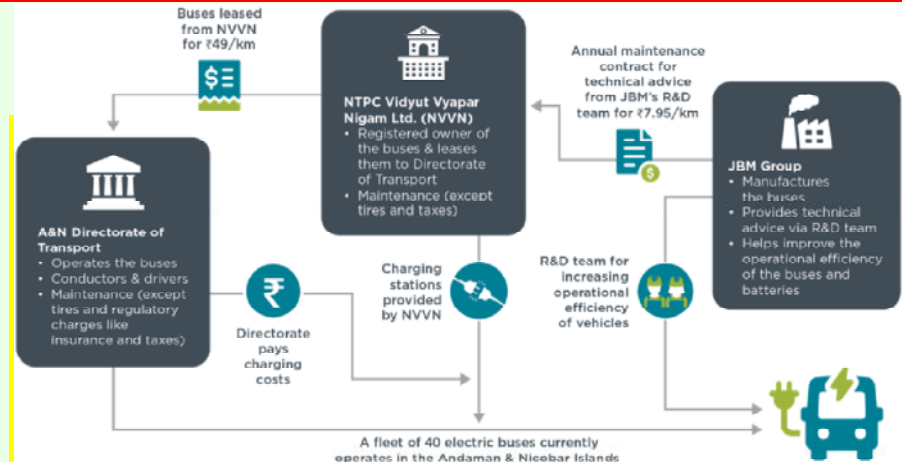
Buses leased from NVVN for ₹49/km

NTPC Vidyut Vyapar Nigam Ltd. (NVVN)
• Registered owner of the buses & leases them to Directorate of Transport
• Maintenance (except tires and taxes)

Annual maintenance contract for technical advice from JBM's R&D team for ₹7.95/km

JBM Group
• Manufactures the buses
• Provides technical advice via R&D team
• Helps improve the operational efficiency of the buses and batteries

A&N Directorate of Transport
• Operates the buses
• Conductors & drivers
• Maintenance (except tires and regulatory charges like insurance and taxes)

Directorate pays charging costs

Charging stations provided by NVVN

R&D team for increasing operational efficiency of vehicles

A fleet of 40 electric buses currently operates in the Andaman & Nicobar Islands